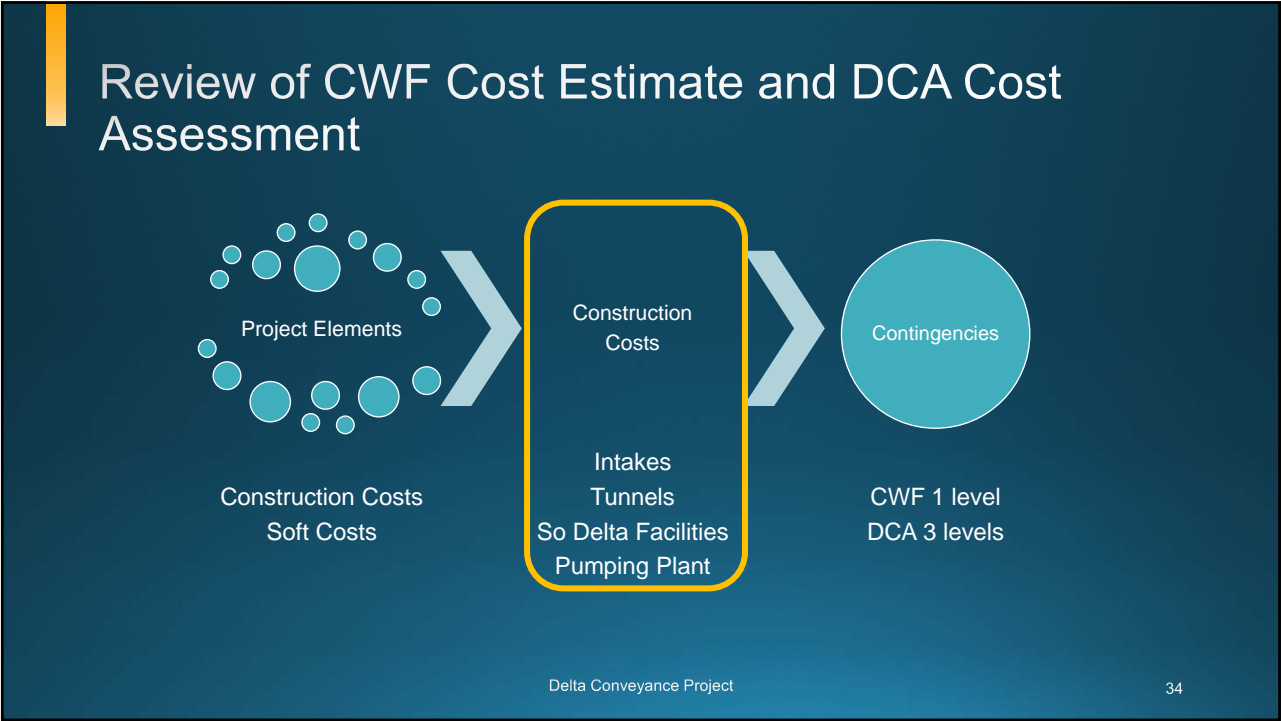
Review of CWF Cost Estimate and DCA Cost Assessment

Project Elements

Construction Costs

Contingencies

Construction Costs
Soft Costs

Intakes
Tunnels
So Delta Facilities
Pumping Plant

CWF 1 level
DCA 3 levels

Delta Conveyance Project

34